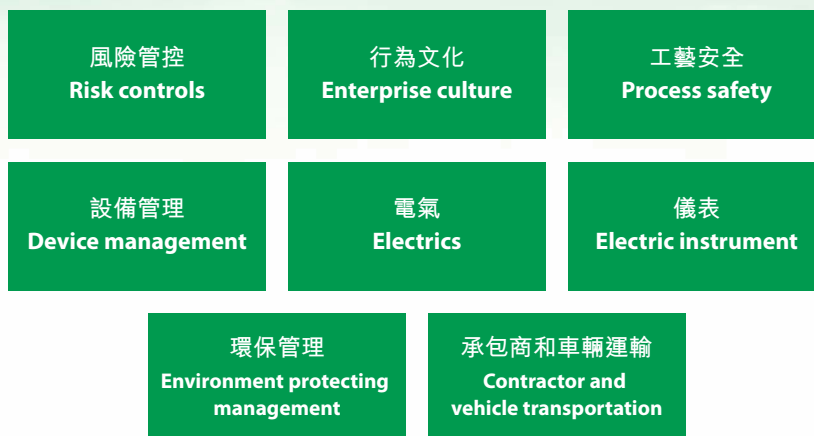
風險管控
Risk controls

行為文化
Enterprise culture

工藝安全
Process safety

設備管理
Device management

電氣
Electrics

儀表
Electric instrument

環保管理
Environment protecting management

承包商和車輛運輸
Contractor and vehicle transportation